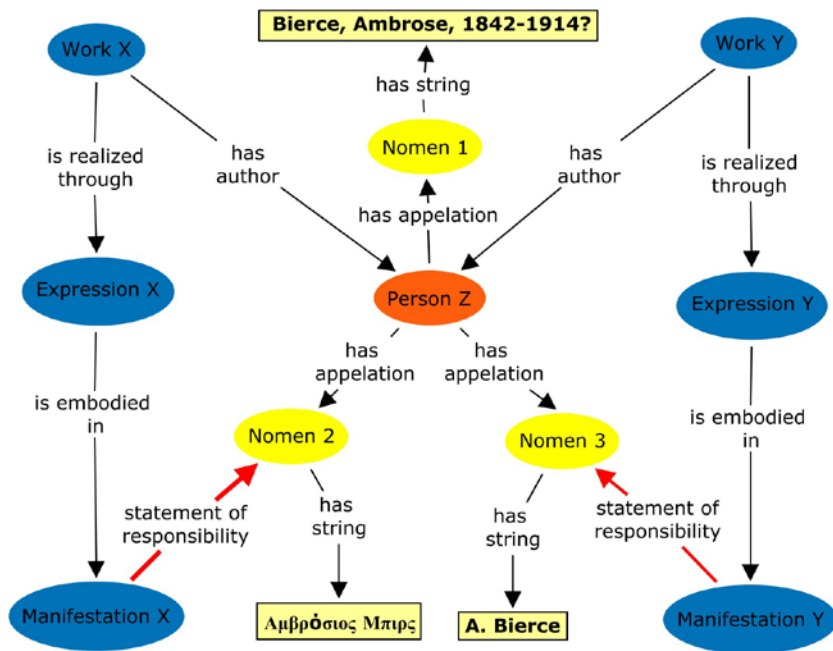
Bierce, Ambrose, 1842-1914?

Work X

has string

Work Y

Nomen 1

is realized through

has author

has author

is realized through

has appelation

Expression X

Person Z

Expression Y

has appelation

has appelation

is embodied in

is embodied in

Nomen 2

Nomen 3

statement of responsibility

has string

has string

statement of responsibility

Manifestation X

Αμβρόσιος Μπιρς

A. Bierce

Manifestation Y